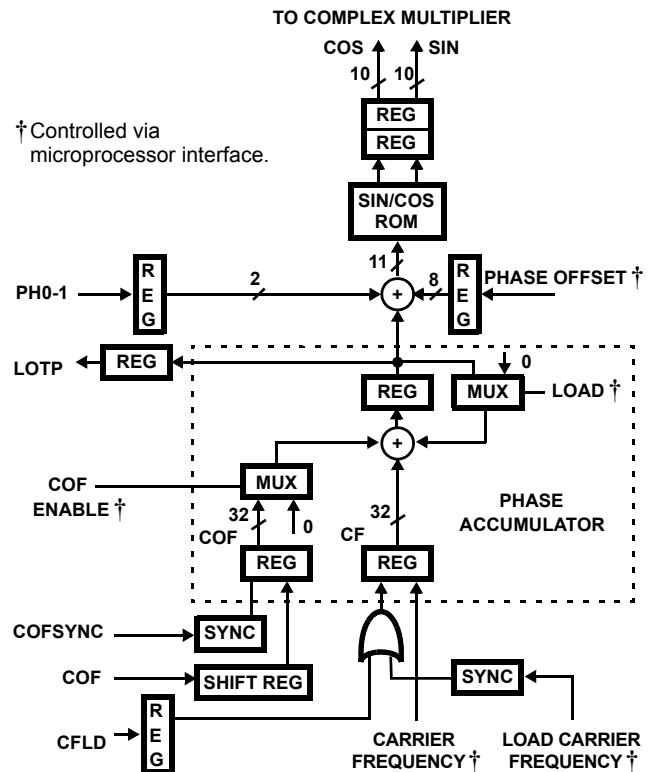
TO COMPLEX MULTIPLIER

COS
SIN
10
10

† Controlled via microprocessor interface.

REG
REG

SIN/COS ROM

11
8

PH0-1
R E G
2
+
R E G
PHASE OFFSET †

LOTP
REG

0
REG
MUX
LOAD †

+

COF ENABLE †
MUX

PHASE ACCUMULATOR

32
COF
0
32
CF

REG
REG

COFSYNC
SYNC

COF
SHIFT REG

SYNC

CFLD
R E G

CARRIER FREQUENCY †
LOAD CARRIER FREQUENCY †